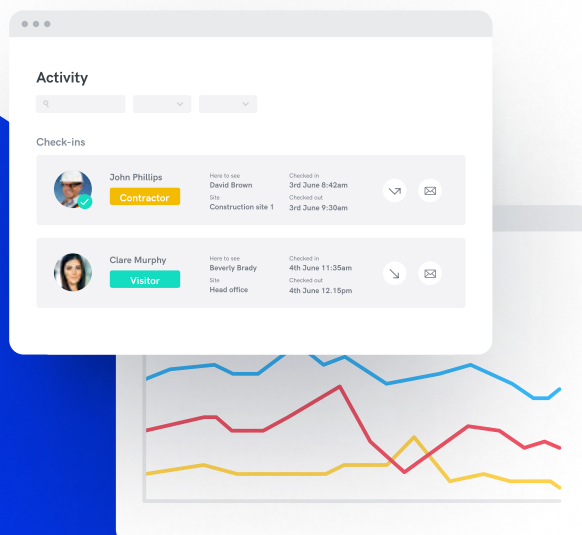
Activity

Check-ins

John Phillips
Contractor
Here to see
David Brown
Site
Construction site 1
Checked in
3rd June 8:42am
Checked out
3rd June 9:30am

Clare Murphy
Visitor
Here to see
Beverly Brady
Site
Head office
Checked in
4th June 11:35am
Checked out
4th June 12.15pm